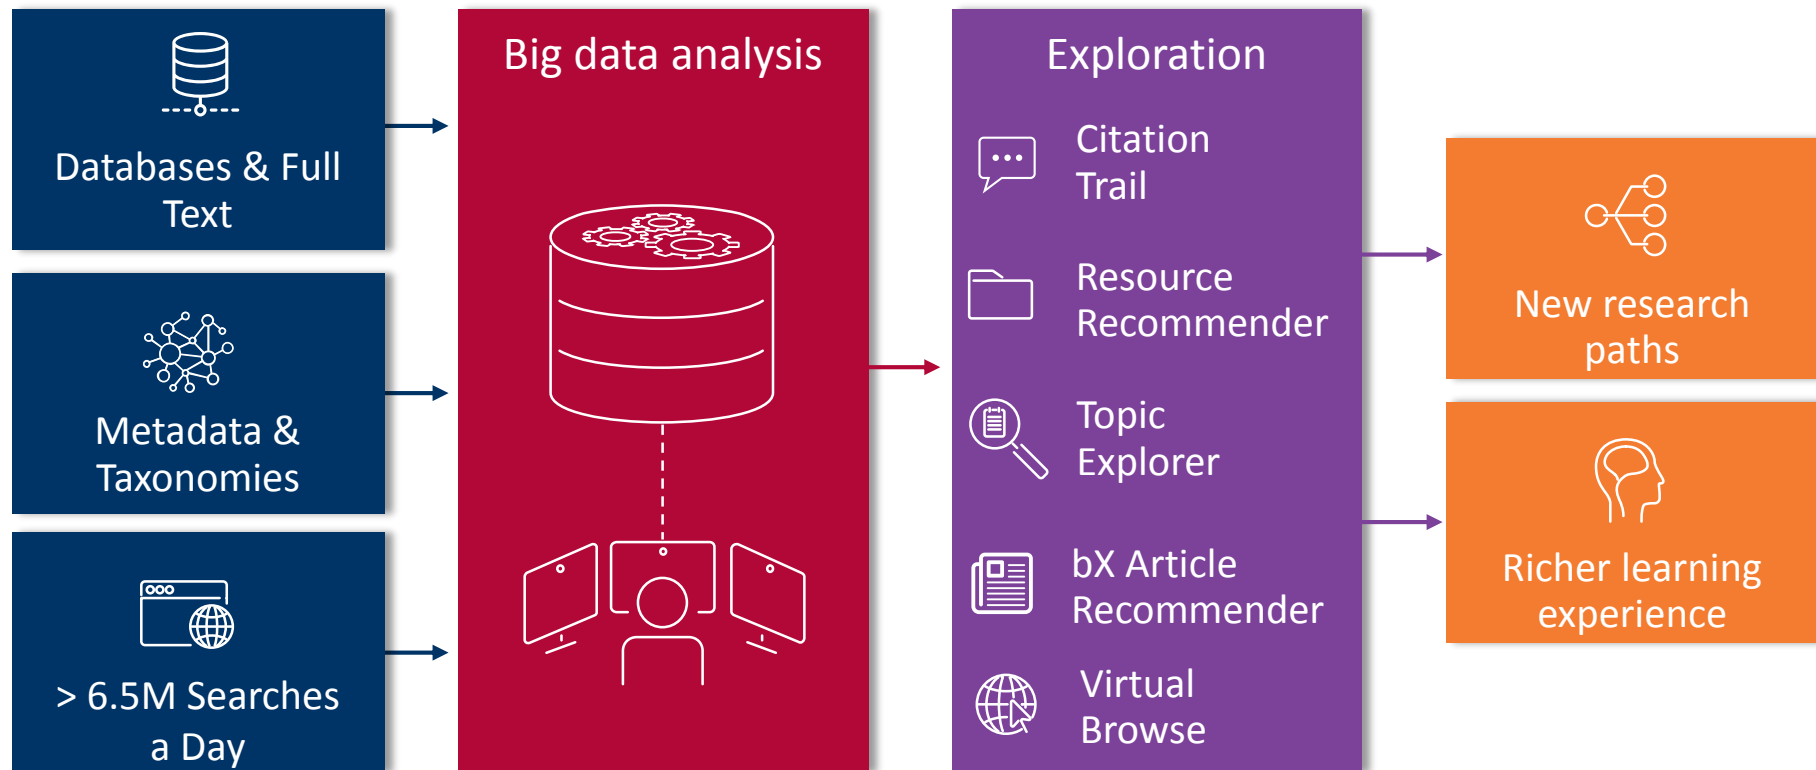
Databases & Full Text

Metadata & Taxonomies

> 6.5M Searches a Day

Big data analysis

Exploration

Citation Trail

Resource Recommender

Topic Explorer

bX Article Recommender

Virtual Browse

New research paths

Richer learning experience